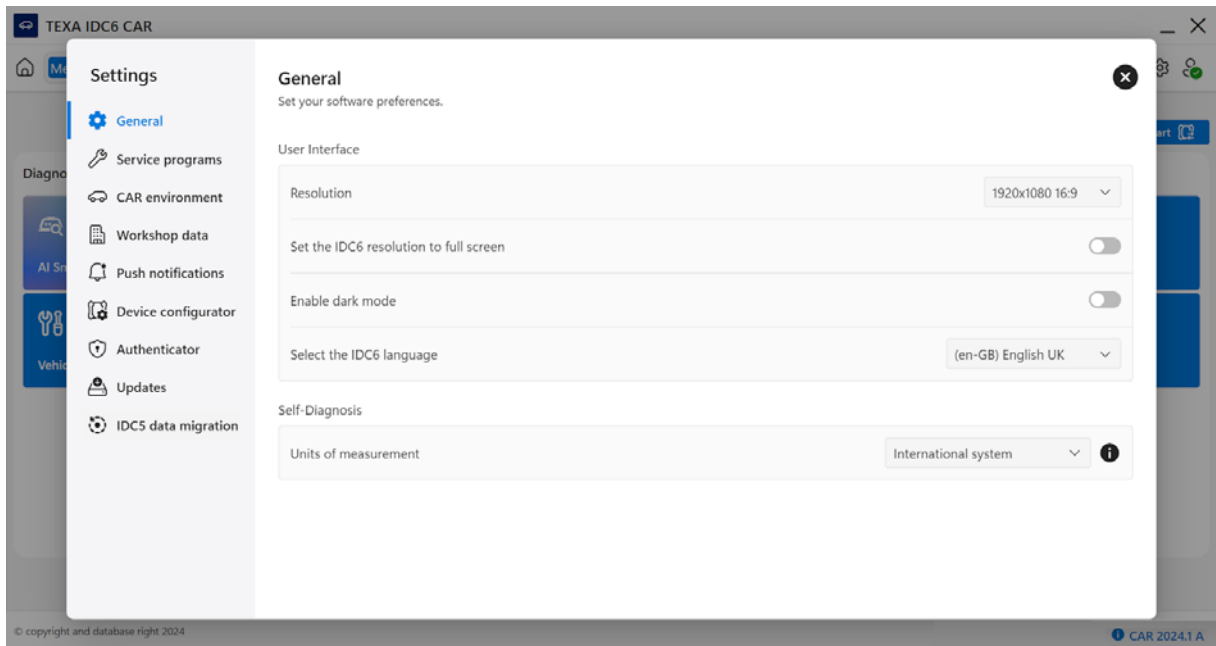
TEXA IDC6 CAR

Me

Diagno

AI Sr

Vehic

art

Settings

General

Service programs

CAR environment

Workshop data

Push notifications

Device configurator

Authenticator

Updates

IDC5 data migration

General
Set your software preferences.

User Interface

Resolution
1920x1080 16:9

Set the IDC6 resolution to full screen

Enable dark mode

Select the IDC6 language
(en-GB) English UK

Self-Diagnosis

Units of measurement
International system

© copyright and database right 2024

CAR 2024.1 A